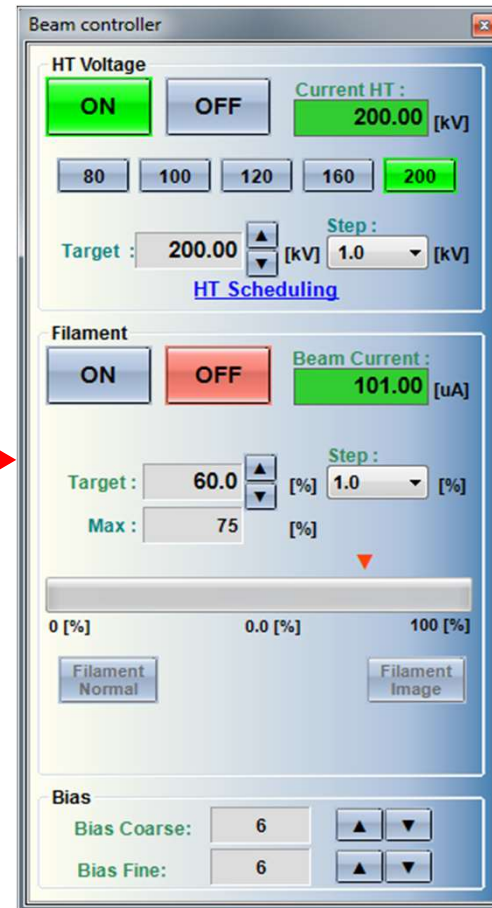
Beam controller

HT Voltage

ON

OFF

Current HT :

200.00 [kV]

80

100

120

160

200

Target : 200.00 [kV]

Step :

1.0 [kV]

HT Scheduling

Filament

ON

OFF

Beam Current :

101.00 [uA]

Target : 60.0 [%]

Step :

1.0 [%]

Max : 75 [%]

0 [%]

0.0 [%]

100 [%]

Filament Normal

Filament Image

Bias

Bias Coarse: 6

Bias Fine: 6